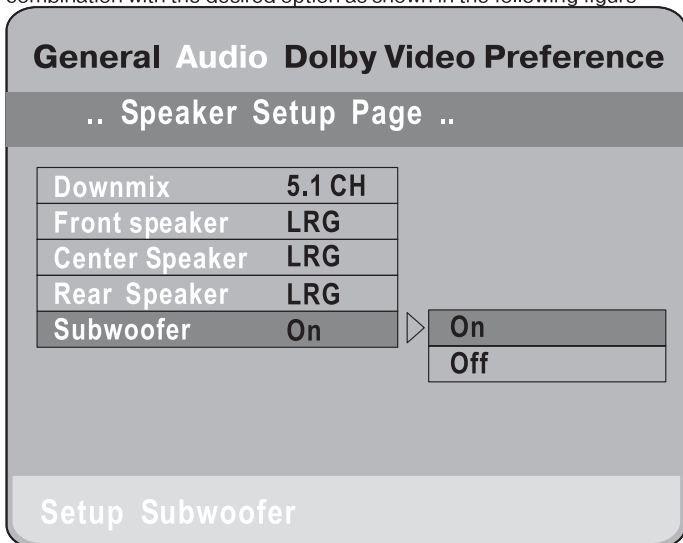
combination with the desired option as shown in the following figure

General Audio Dolby Video Preference

.. Speaker Setup Page ..

| Downmix | 5.1 CH |
|---|---|
| Front speaker | LRG |
| Center Speaker | LRG |
| Rear Speaker | LRG |
| Subwoofer | On |

| On |
|---|
| Off |

Setup Subwoofer